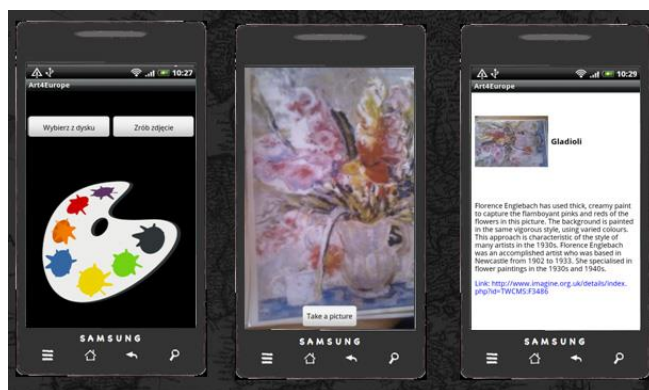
10:27

Art4Europe

Wybierz z dysku

Zrób zdjecie

SAMSUNG

Take a picture

SAMSUNG

10:29

Art4Europe

Gladioli

Florence Englebach has used thick, creamy paint to capture the flamboyant pinks and reds of the flowers in this picture. The background is painted in the same vigorous style, using varied colours. This approach is characteristic of the style of many artists in the 1930s. Florence Englebach was an accomplished artist who was based in Newcastle from 1902 to 1933. She specialised in flower paintings in the 1930s and 1940s.

Link: http://www.imagine.org.uk/details/index.php?id=TWCMS:F3486

SAMSUNG